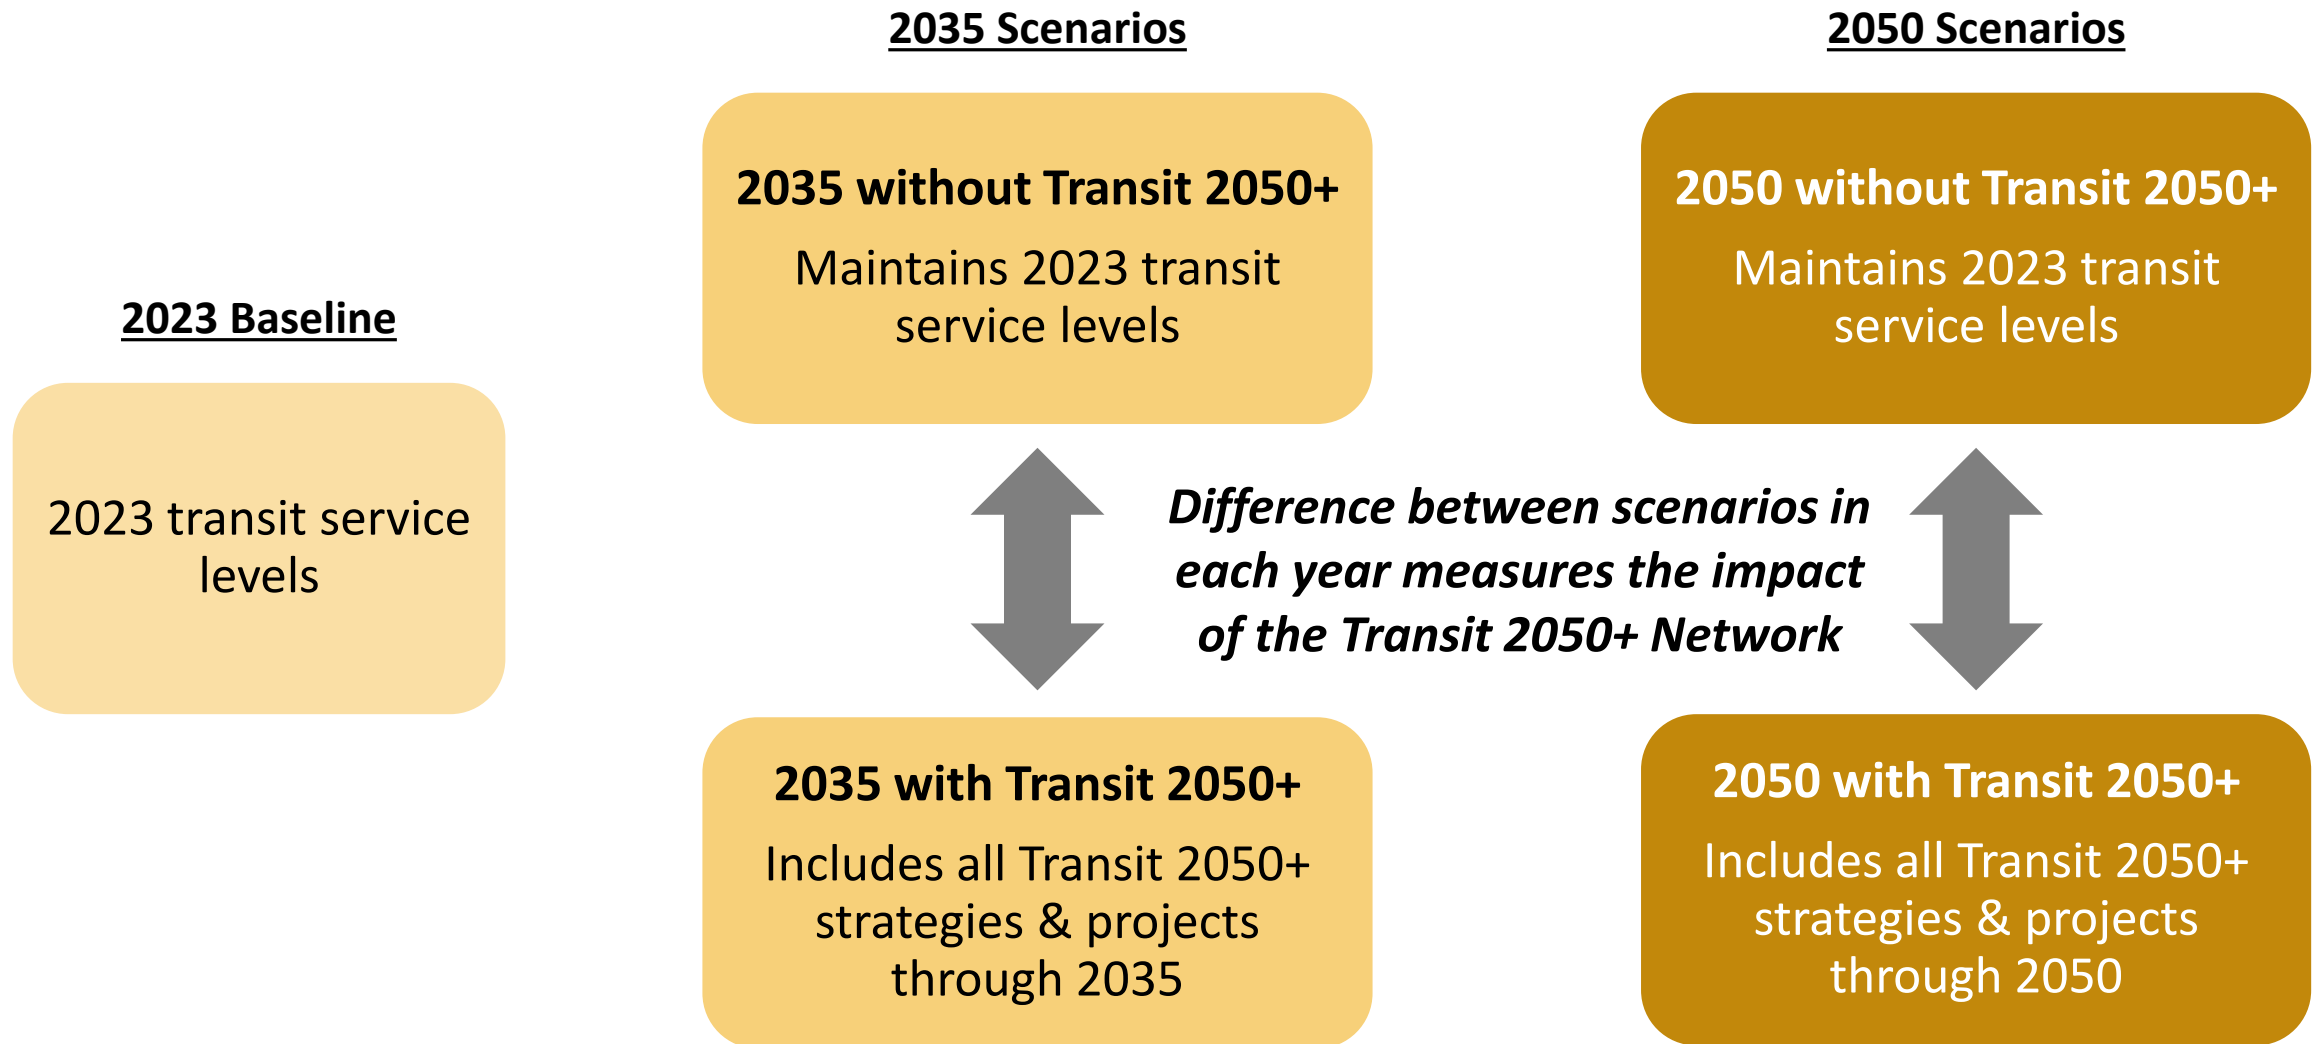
2035 Scenarios

2050 Scenarios

2023 Baseline

2023 transit service levels

2035 without Transit 2050+

Maintains 2023 transit service levels

2050 without Transit 2050+

Maintains 2023 transit service levels

Difference between scenarios in each year measures the impact of the Transit 2050+ Network

2035 with Transit 2050+

Includes all Transit 2050+ strategies & projects through 2035

2050 with Transit 2050+

Includes all Transit 2050+ strategies & projects through 2050